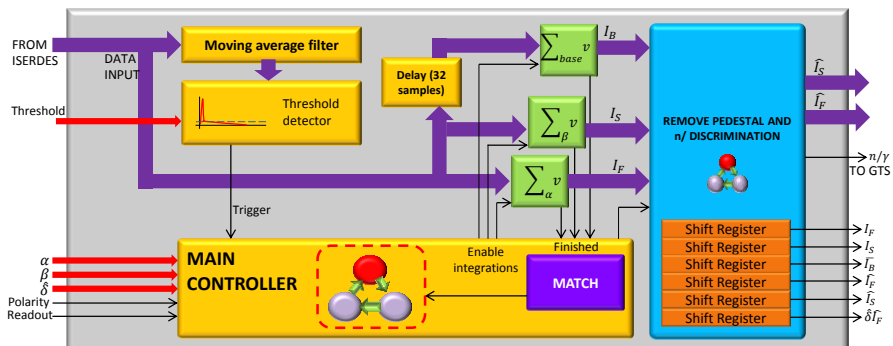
FROM ISERDES

DATA INPUT

Moving average filter

Threshold

Threshold detector

Delay (32 samples)

$\sum_{base} v$

$I_B$

$\sum_{\beta} v$

$I_S$

$\sum_{\alpha} v$

$I_F$

REMOVE PEDESTAL AND n/ DISCRIMINATION

$\hat{I_S}$

$\hat{I_F}$

$n/\gamma$ TO GTS

Trigger

Enable integrations

Finished

$\alpha$

$\beta$

$\delta$

Polarity

Readout

MAIN CONTROLLER

MATCH

Shift Register

Shift Register

Shift Register

Shift Register

Shift Register

Shift Register

$I_F$

$I_S$

$\bar{I_B}$

$\bar{I_F}$

$\hat{I_S}$

$\delta\hat{I_F}$